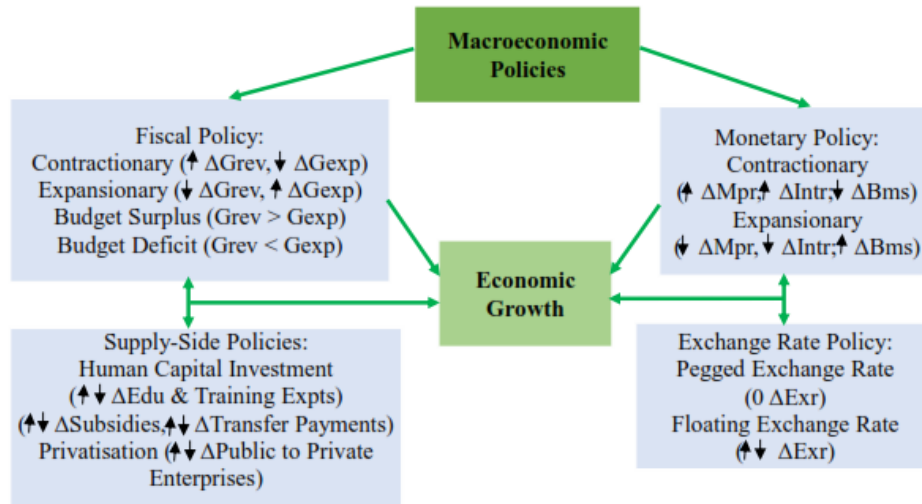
Macroeconomic Policies

Fiscal Policy:
Contractionary (↑ ΔGrev, ↓ ΔGexp)
Expansionary (↓ ΔGrev, ↑ ΔGexp)
Budget Surplus (Grev > Gexp)
Budget Deficit (Grev < Gexp)

Monetary Policy:
Contractionary
(↑ ΔMpr,↑ ΔIntr;↓ ΔBms)
Expansionary
(↓ ΔMpr, ↓ ΔIntr;↑ ΔBms)

Economic Growth

Supply-Side Policies:
Human Capital Investment
(↑↓ ΔEdu & Training Expts)
(↑↓ ΔSubsidies,↑↓ ΔTransfer Payments)
Privatisation (↑↓ ΔPublic to Private Enterprises)

Exchange Rate Policy:
Pegged Exchange Rate
(0 ΔExr)
Floating Exchange Rate
(↑↓ ΔExr)